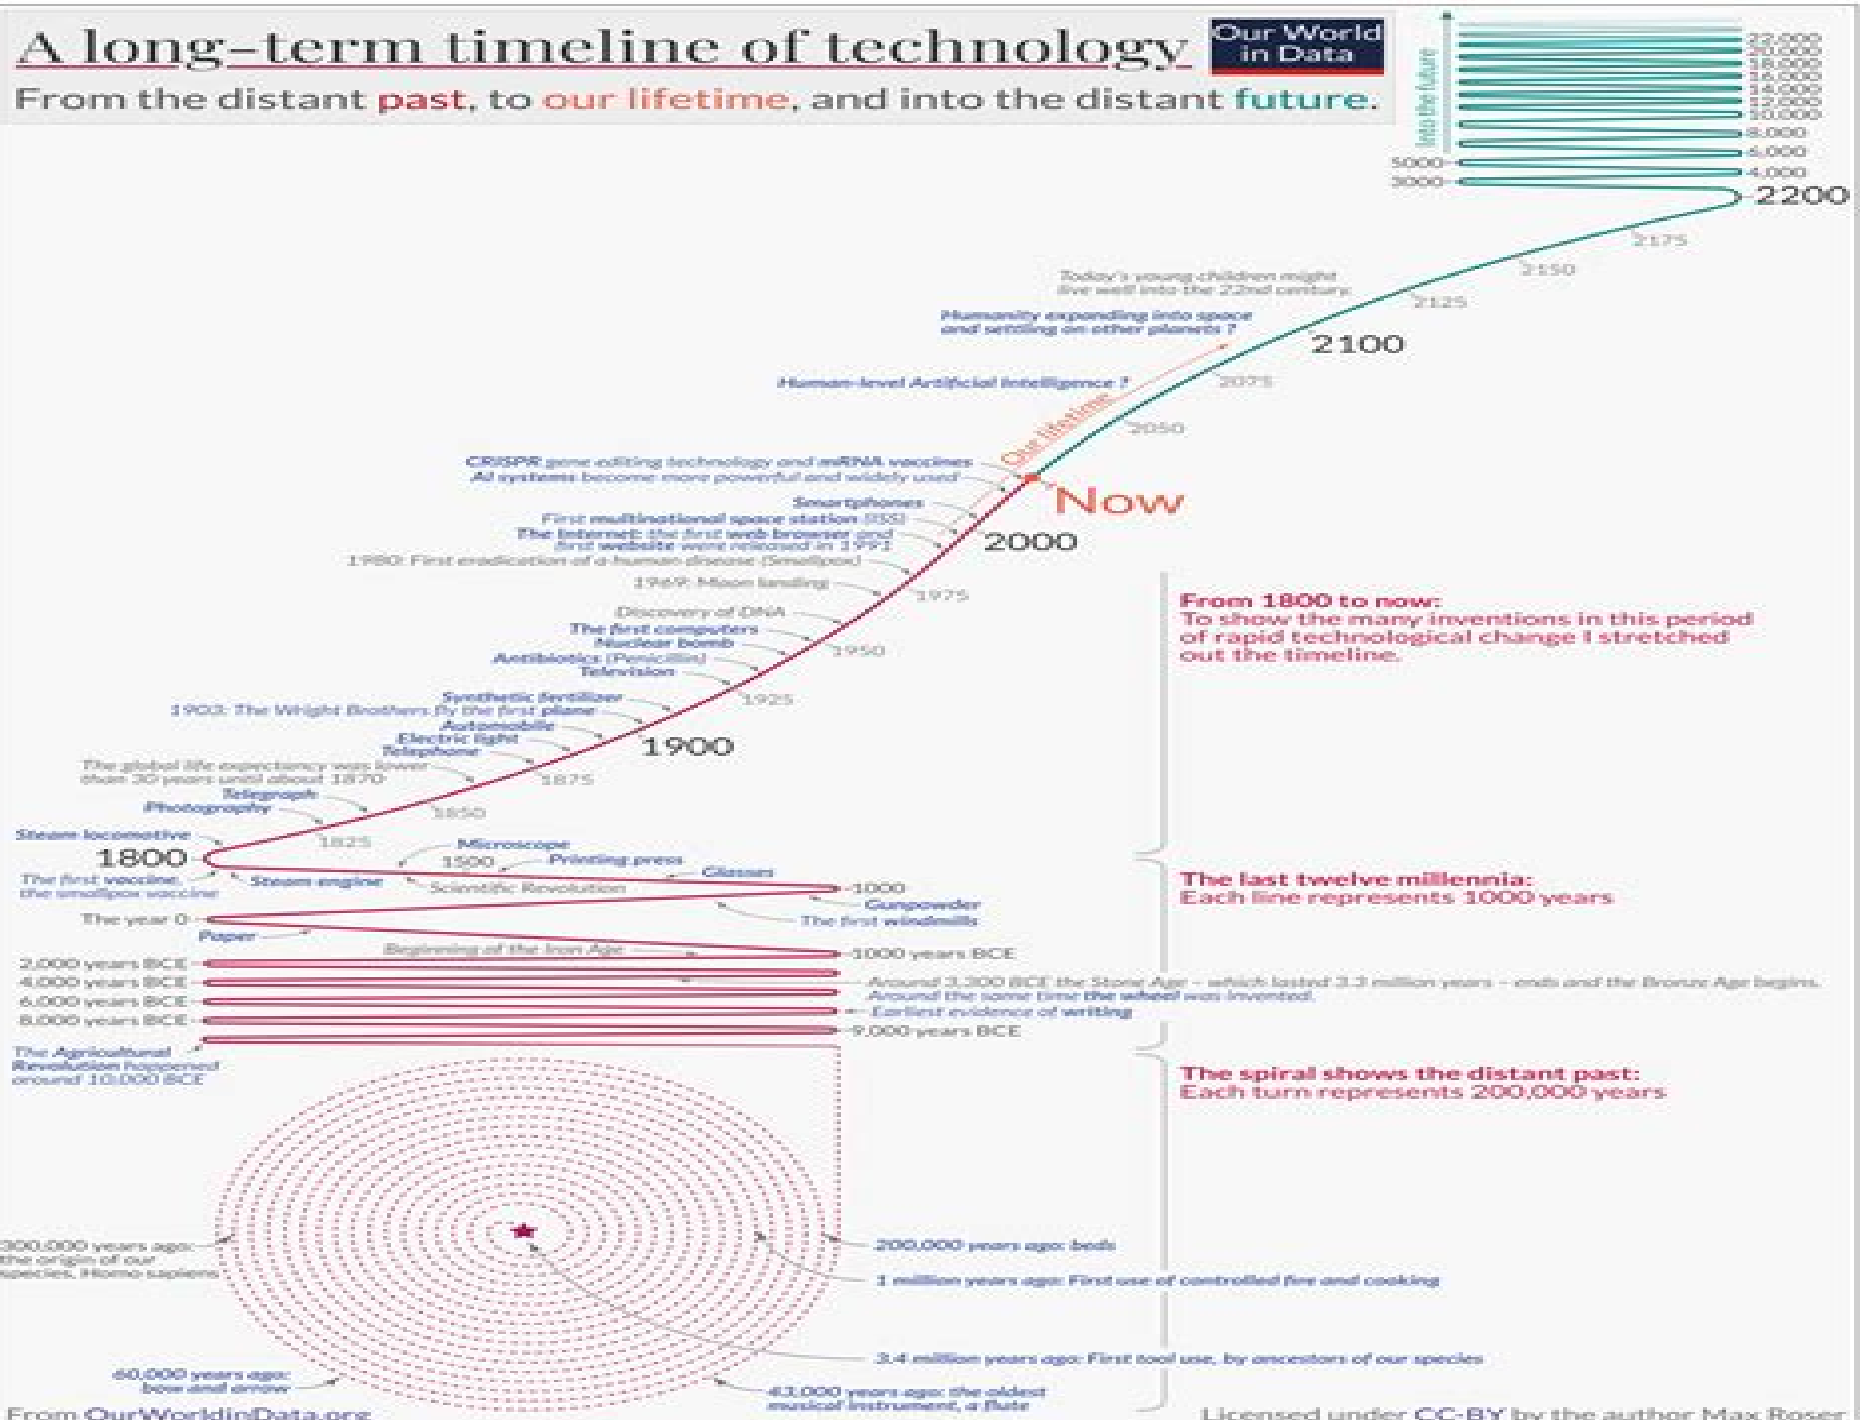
A long-term timeline of technology

Our World in Data

From the distant past, to our lifetime, and into the distant future.

Into the future

22,000
20,000
18,000
16,000
14,000
12,000
10,000
8,000
6,000
5000
4,000
3000
2200
2175
2150
2125
2100
2075
2050

Today's young children might live well into the 22nd century.

Humanity expanding into space and settling on other planets ?

Human-level Artificial Intelligence ?

Our lifetime

CRISPR gene editing technology and mRNA vaccines
AI systems become more powerful and widely used

Now

Smartphones
First multinational space station ISS
The Internet: the first web browser and first website were released in 1991

2000

1980: First eradication of a human disease (Smallpox)
1969: Moon landing
1975
Discovery of DNA
The first computers
Nuclear bomb
Antibiotics (Penicillin)
Television
1950
Synthetic fertilizer
1925
1903: The Wright Brothers fly the first plane
Automobile
Electric light
Telephone
1900
The global life expectancy was lower than 30 years until about 1870
1875
Telegraph
Photography
1850
Steam locomotive
1825
1800

From 1800 to now:
To show the many inventions in this period of rapid technological change I stretched out the timeline.

Microscope
1500
Printing press
Glasses
The first vaccine, the smallpox vaccine
Steam engine
Scientific Revolution
1000
Gunpowder
The first windmills
The year 0
Paper
Beginning of the Iron Age
1000 years BCE

The last twelve millennia:
Each line represents 1000 years

2,000 years BCE
4,000 years BCE
6,000 years BCE
8,000 years BCE
Around 3,300 BCE the Stone Age – which lasted 3.3 million years – ends and the Bronze Age begins.
Around the same time the wheel was invented.
Earliest evidence of writing
9,000 years BCE
The Agricultural Revolution happened around 10,000 BCE

The spiral shows the distant past:
Each turn represents 200,000 years

300,000 years ago: the origin of our species, Homo sapiens
200,000 years ago: beds
1 million years ago: First use of controlled fire and cooking
3.4 million years ago: First tool use, by ancestors of our species
60,000 years ago: bow and arrow
43,000 years ago: the oldest musical instrument, a flute

From OurWorldinData.org
Licensed under CC-BY by the author Max Roser